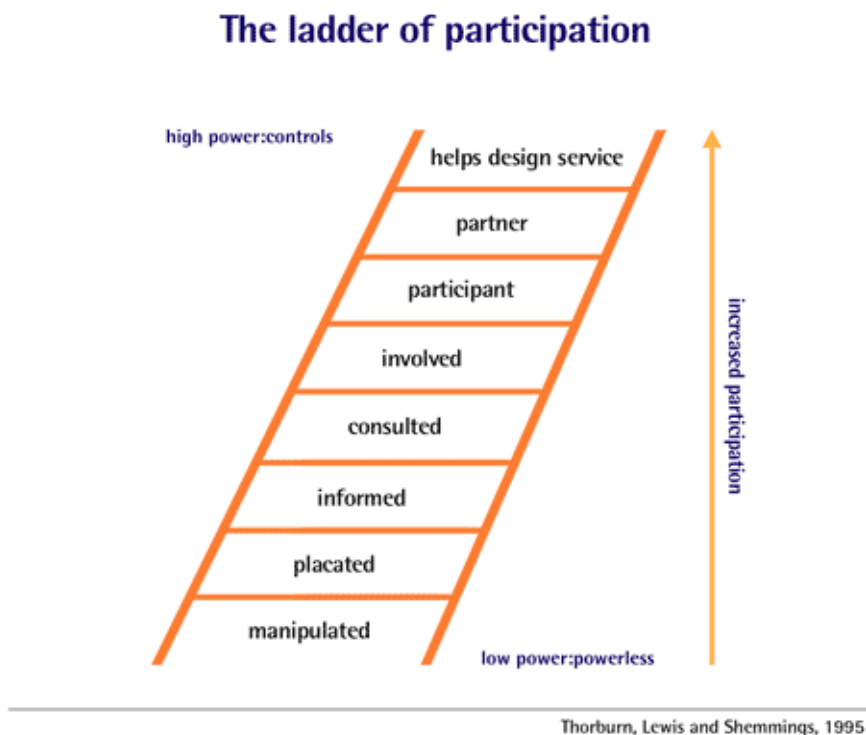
The ladder of participation

high power:controls

helps design service

partner

participant

involved

consulted

informed

placated

manipulated

low power:powerless

increased participation

Thorburn, Lewis and Shemmings, 1995